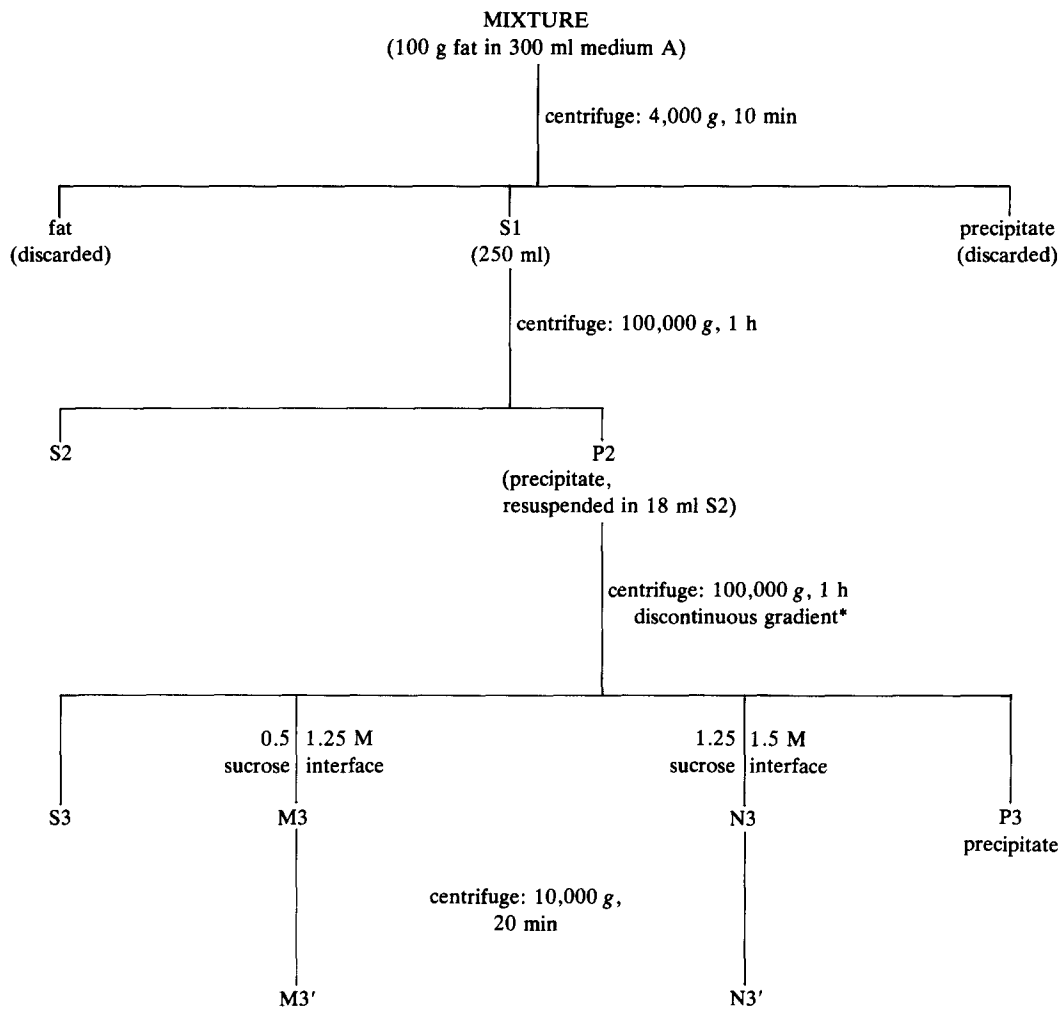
MIXTURE
(100 g fat in 300 ml medium A)

centrifuge: 4,000 $g$, 10 min

fat
(discarded)

S1
(250 ml)

precipitate
(discarded)

centrifuge: 100,000 $g$, 1 h

S2

P2
(precipitate, resuspended in 18 ml S2)

centrifuge: 100,000 $g$, 1 h
discontinuous gradient*

0.5 | 1.25 M
sucrose | interface

1.25 | 1.5 M
sucrose | interface

S3

M3

N3

P3
precipitate

centrifuge: 10,000 $g$, 20 min

M3′

N3′